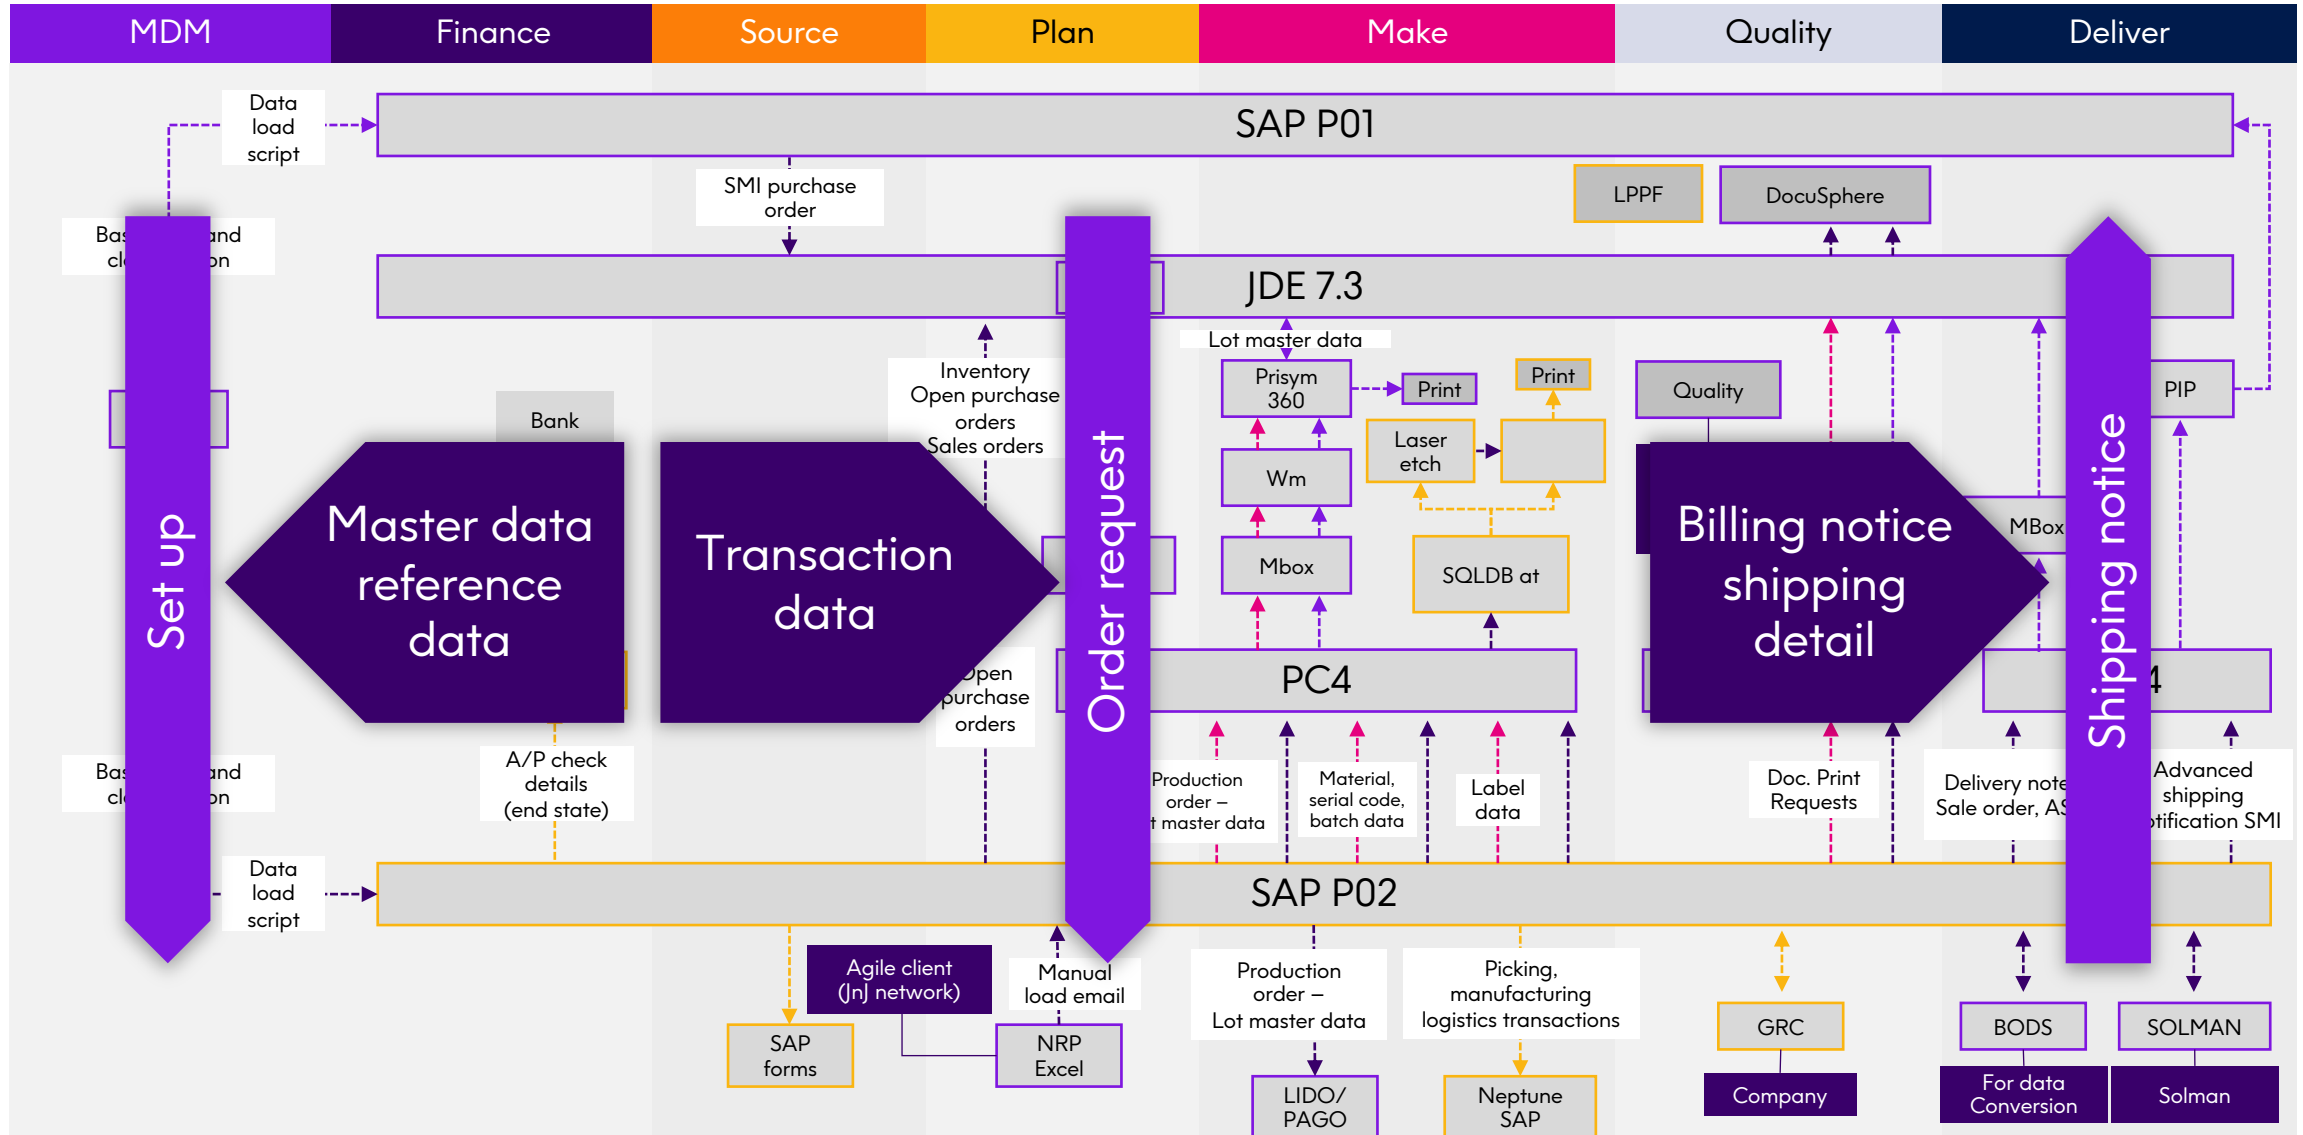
MDM | Finance | Source | Plan | Make | Quality | Deliver

Data load script

SAP P01

SMI purchase order

LPPF

DocuSphere

Bas and cl on

JDE 7.3

Lot master data

Inventory Open purchase orders Sales orders

Prisym 360

Print

Print

Quality

PIP

Bank

Laser etch

Wm

Set up

Master data reference data

Transaction data

Order request

Billing notice shipping detail

Shipping notice

MBox

Mbox

SQLDB at

PC4

4

Open purchase orders

Bas and cl on

A/P check details (end state)

Production order – t master data

Material, serial code, batch data

Label data

Doc. Print Requests

Delivery note Sale order, AS

Advanced shipping otification SMI

Data load script

SAP P02

Agile client (JnJ network)

Manual load email

Production order – Lot master data

Picking, manufacturing logistics transactions

GRC

BODS

SOLMAN

SAP forms

NRP Excel

LIDO/ PAGO

Neptune SAP

Company

For data Conversion

Solman